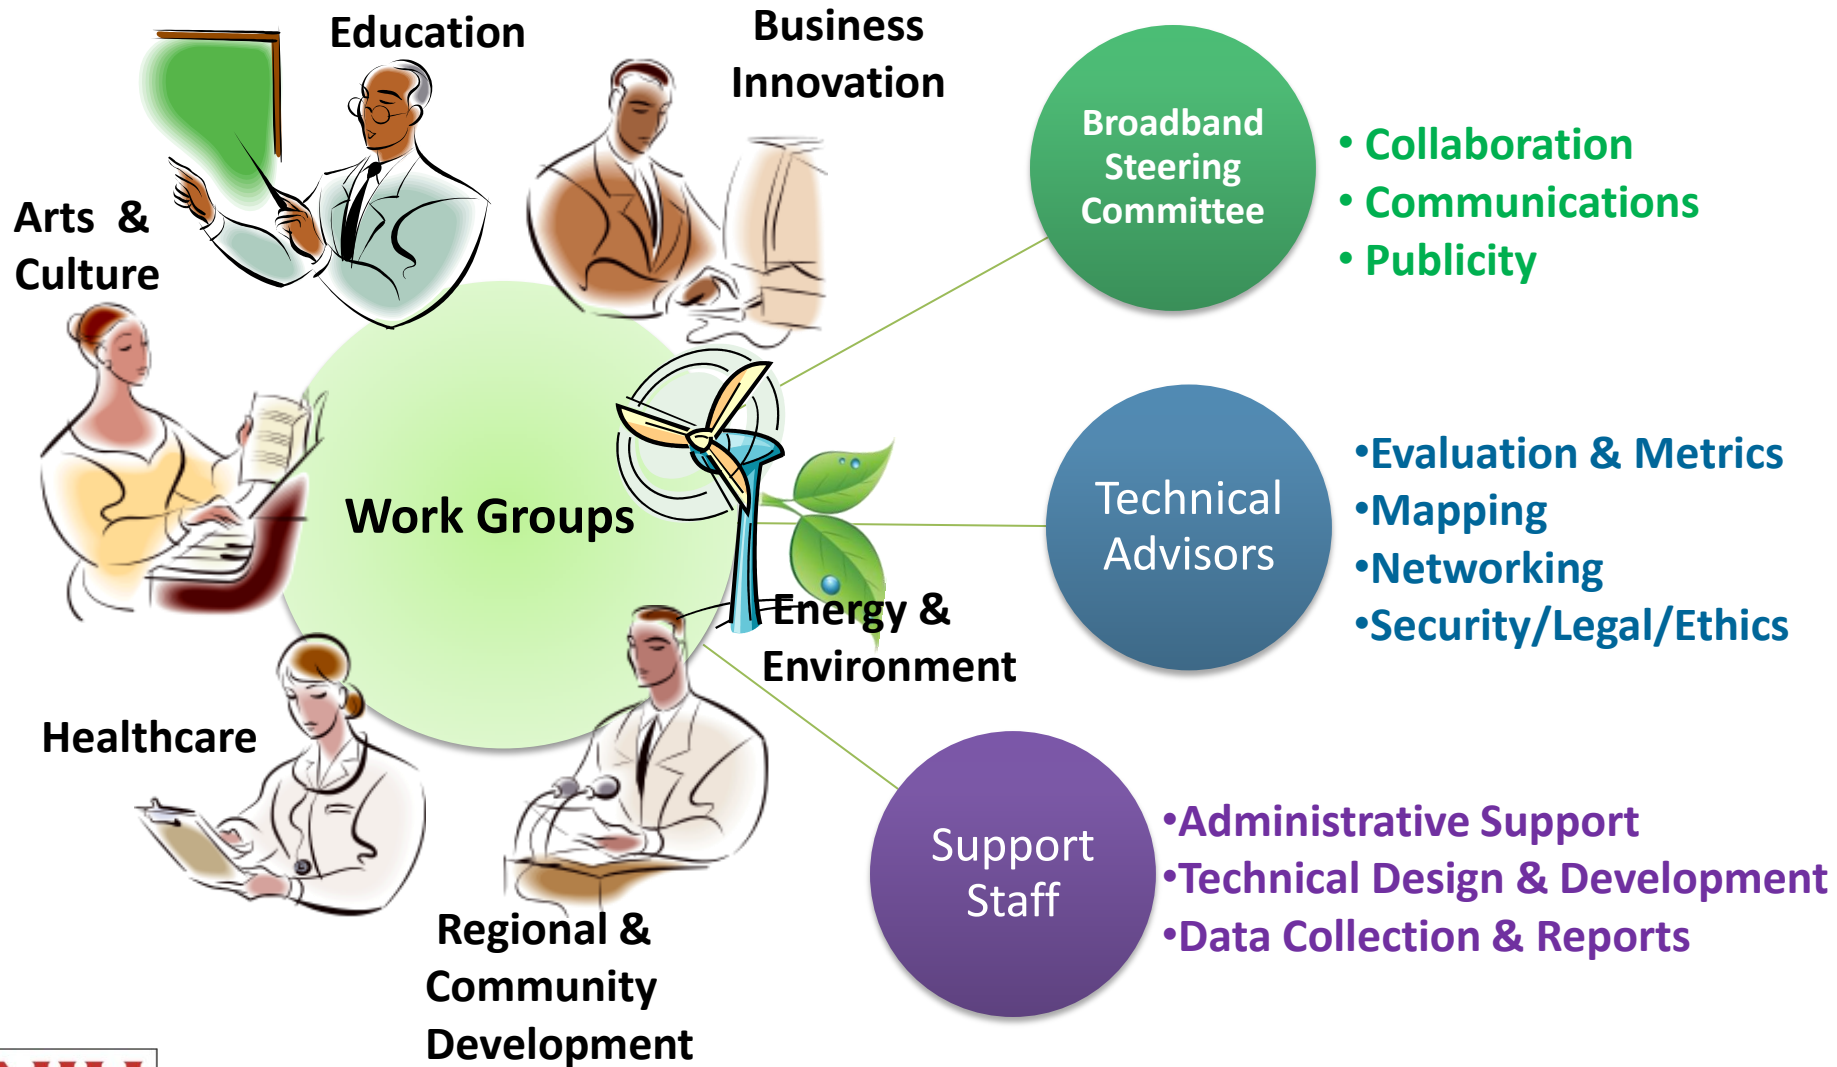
Education

Business Innovation

Arts & Culture

Work Groups

Energy & Environment

Healthcare

Regional & Community Development

Broadband Steering Committee

• Collaboration
• Communications
• Publicity

Technical Advisors

•Evaluation & Metrics
•Mapping
•Networking
•Security/Legal/Ethics

Support Staff

•Administrative Support
•Technical Design & Development
•Data Collection & Reports